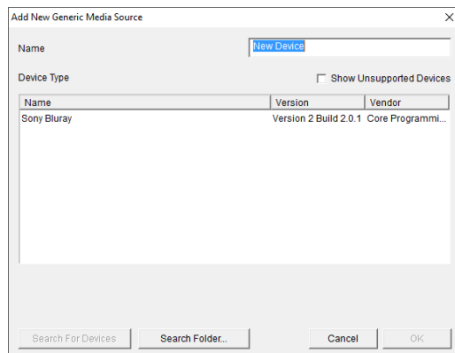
Add New Generic Media Source

Name
New Device

Device Type
Show Unsupported Devices

| Name | Version | Vendor |
|---|---|---|
| Sony Bluray | Version 2 Build 2.0.1 | Core Programmi... |

Search For Devices
Search Folder...
Cancel
OK